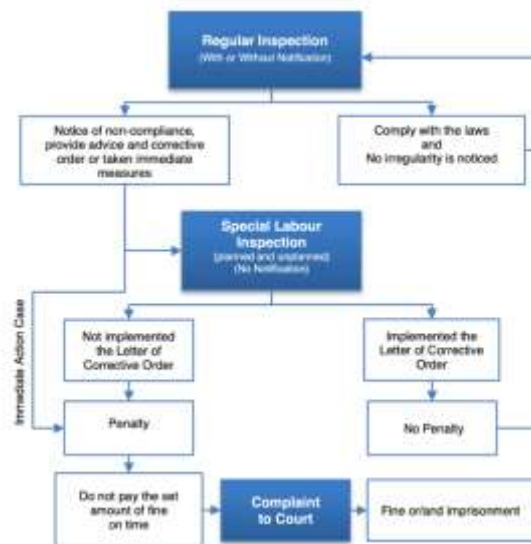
Regular Inspection
(With or Without Notification)

Notice of non-compliance, provide advice and corrective order or taken immediate measures

Comply with the laws and No irregularity is noticed

Special Labour Inspection
(planned and unplanned)
(No Notification)

Immediate Action Case

Not implemented the Letter of Corrective Order

Implemented the Letter of Corrective Order

Penalty

No Penalty

Do not pay the set amount of fine on time

Complaint to Court

Fine or/and imprisonment